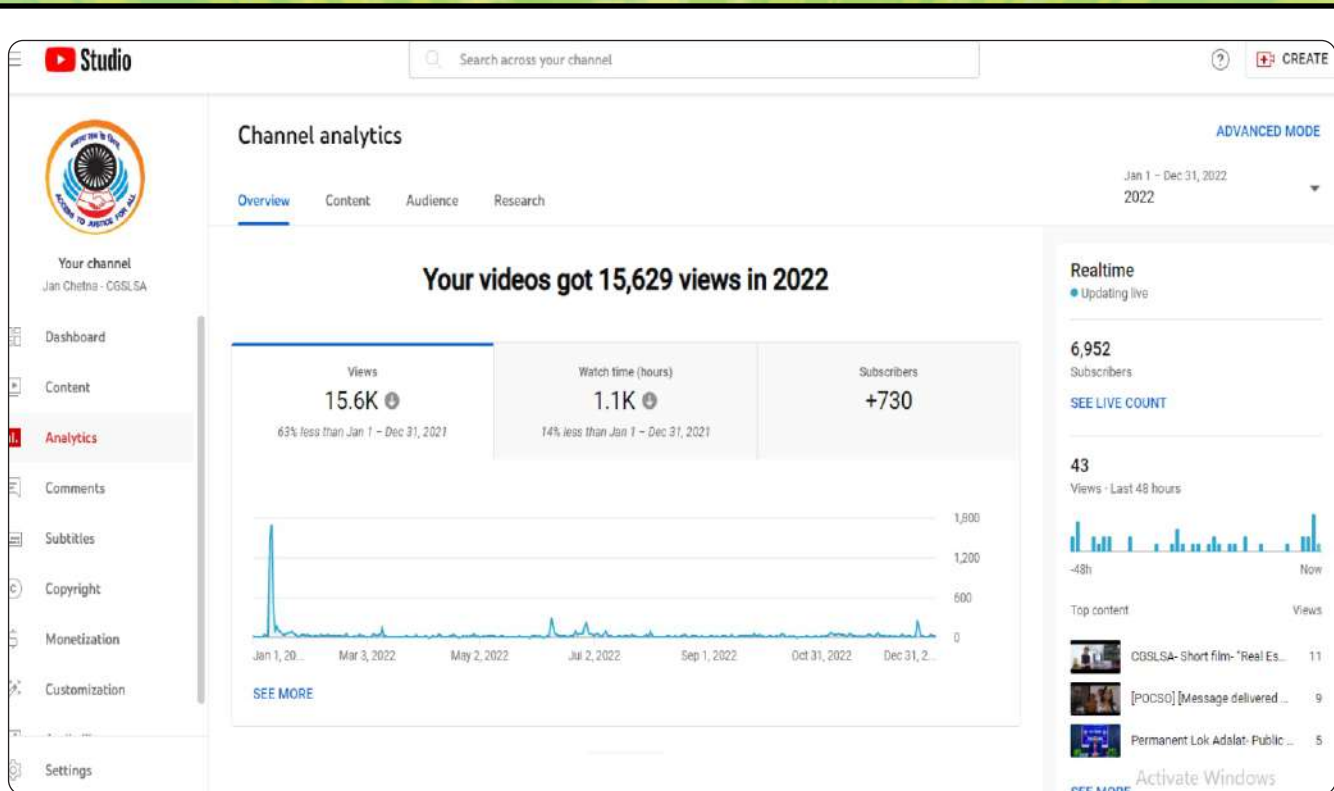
Studio

Search across your channel

CREATE

Your channel
Jan Chetna - CGSLSA

Dashboard
Content
Analytics
Comments
Subtitles
Copyright
Monetization
Customization
Settings

Channel analytics

ADVANCED MODE

Overview Content Audience Research

Jan 1 – Dec 31, 2022
2022

Your videos got 15,629 views in 2022

| Views | Watch time (hours) | Subscribers |
|---|---|---|
| 15.6K | 1.1K | +730 |
| 63% less than Jan 1 – Dec 31, 2021 | 14% less than Jan 1 – Dec 31, 2021 | |

1,800
1,200
600
0

Jan 1, 20... Mar 3, 2022 May 2, 2022 Jul 2, 2022 Sep 1, 2022 Oct 31, 2022 Dec 31, 2...

SEE MORE

Realtime
Updating live

6,952
Subscribers
SEE LIVE COUNT

43
Views · Last 48 hours

-48h Now

Top content Views

CGSLSA- Short film- "Real Es... 11
[POCSO] [Message delivered ... 9
Permanent Lok Adalat- Public ... 5

Activate Windows